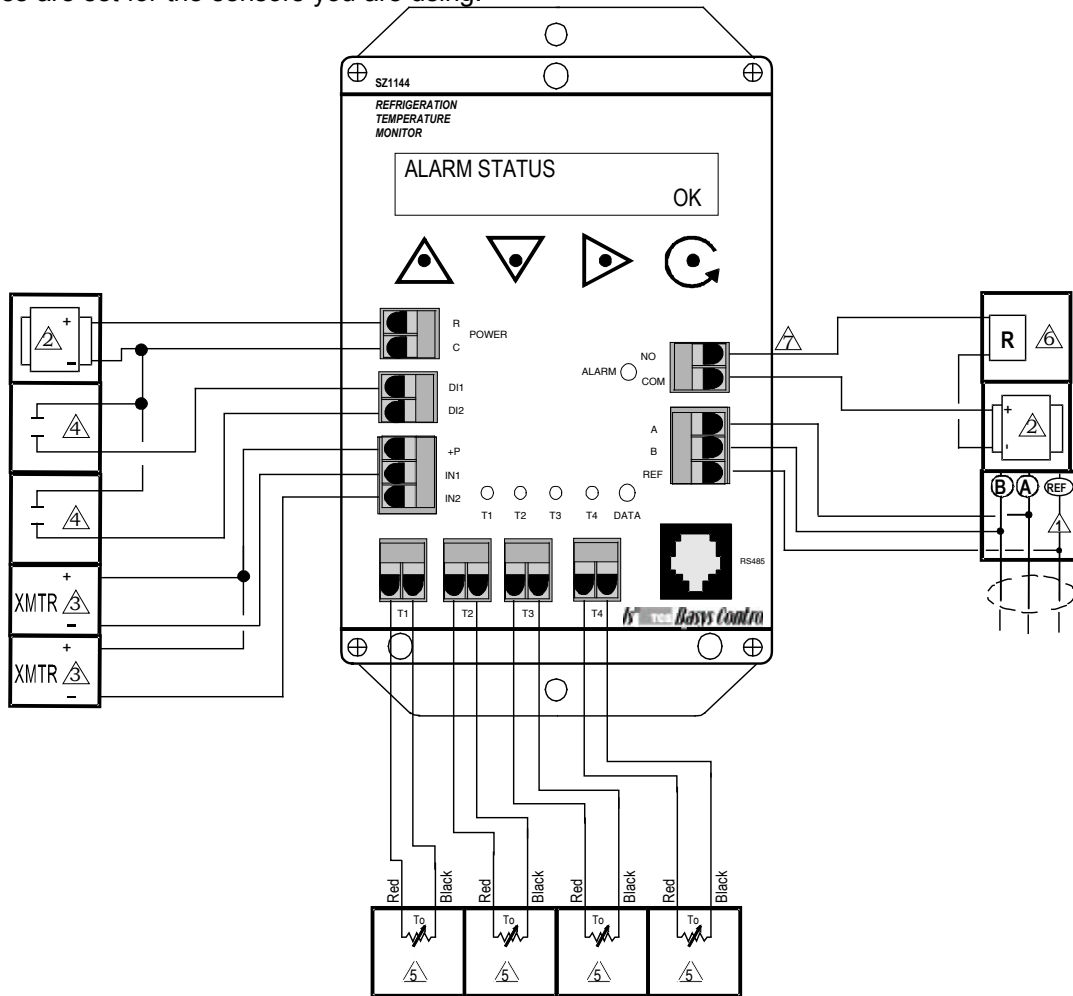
es are set for the sensors you are using.

SZ1144

REFRIGERATION TEMPERATURE MONITOR

ALARM STATUS
OK

+
2
-

R
C
POWER

4

DI1
DI2

4

+P
IN1
IN2

+
XMTR 3
-

+
XMTR 3
-

T1 T2 T3 T4 DATA

T1 T2 T3 T4

RS485

Basys Controls

7

ALARM
NO
COM

A
B
REF

R 6

+
2
-

B A REF
1

Red Black Red Black Red Black Red Black

To To To To

5 5 5 5